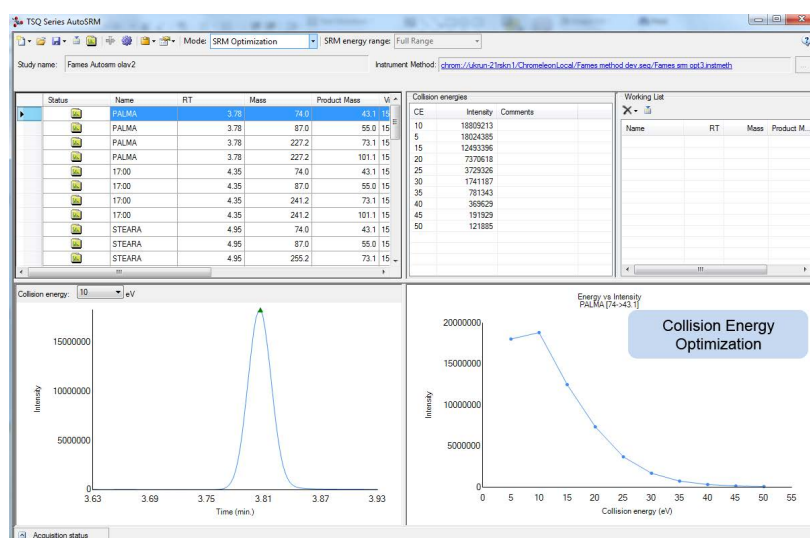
TSQ Series AutoSRM

Mode: SRM Optimization SRM energy range: Full Range

Study name: Fames Autosrm olav2

Instrument Method: chrom://ukrun-21rskn1/ChromeleonLocal/Fames method dev.seq/Fames srm opt3.instmeth

| Status | Name | RT | Mass | Product Mass | Vi |
|---|---|---|---|---|---|
| | PALMA | 3.78 | 74.0 | 43.1 | 15 |
| | PALMA | 3.78 | 87.0 | 55.0 | 15 |
| | PALMA | 3.78 | 227.2 | 73.1 | 15 |
| | PALMA | 3.78 | 227.2 | 101.1 | 15 |
| | 17:00 | 4.35 | 74.0 | 43.1 | 15 |
| | 17:00 | 4.35 | 87.0 | 55.0 | 15 |
| | 17:00 | 4.35 | 241.2 | 73.1 | 15 |
| | 17:00 | 4.35 | 241.2 | 101.1 | 15 |
| | STEARA | 4.95 | 74.0 | 43.1 | 15 |
| | STEARA | 4.95 | 87.0 | 55.0 | 15 |
| | STEARA | 4.95 | 255.2 | 73.1 | 15 |

Collision energies

| CE | Intensity | Comments |
|---|---|---|
| 10 | 18809213 | |
| 5 | 18024385 | |
| 15 | 12493396 | |
| 20 | 7370618 | |
| 25 | 3729326 | |
| 30 | 1741187 | |
| 35 | 781343 | |
| 40 | 369629 | |
| 45 | 191929 | |
| 50 | 121885 | |

Working List

| Name | RT | Mass | Product M... |
|---|---|---|---|

Collision energy: 10 eV

Intensity
15000000
10000000
5000000
0
3.63 3.69 3.75 3.81 3.87 3.93
Time (min.)

Energy vs Intensity
PALMA [74->43.1]

Collision Energy Optimization

Intensity
20000000
15000000
10000000
5000000
0
0 5 10 15 20 25 30 35 40 45 50 55
Collision energy (eV)

Acquisition status